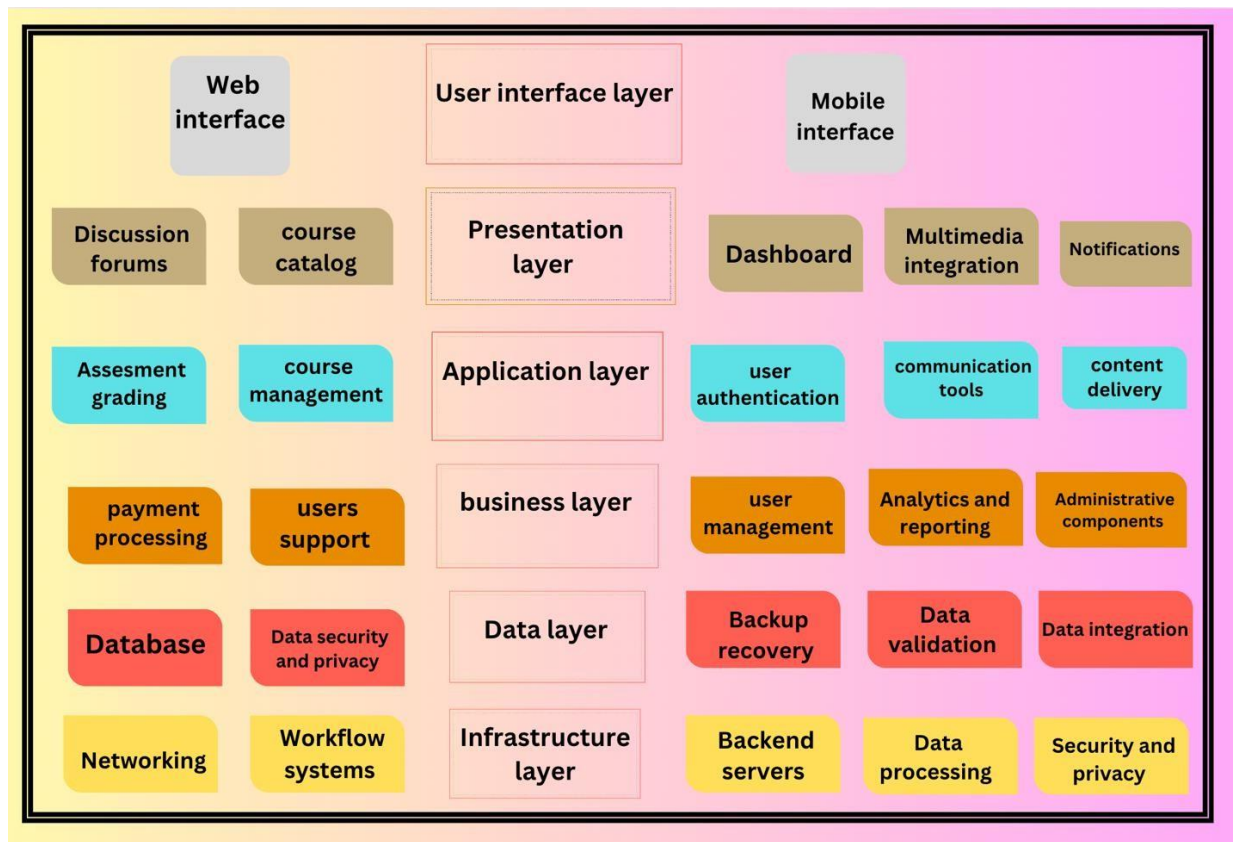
Web interface

User interface layer

Mobile interface

Discussion forums

course catalog

Presentation layer

Dashboard

Multimedia integration

Notifications

Assesment grading

course management

Application layer

user authentication

communication tools

content delivery

payment processing

users support

business layer

user management

Analytics and reporting

Administrative components

Database

Data security and privacy

Data layer

Backup recovery

Data validation

Data integration

Networking

Workflow systems

Infrastructure layer

Backend servers

Data processing

Security and privacy